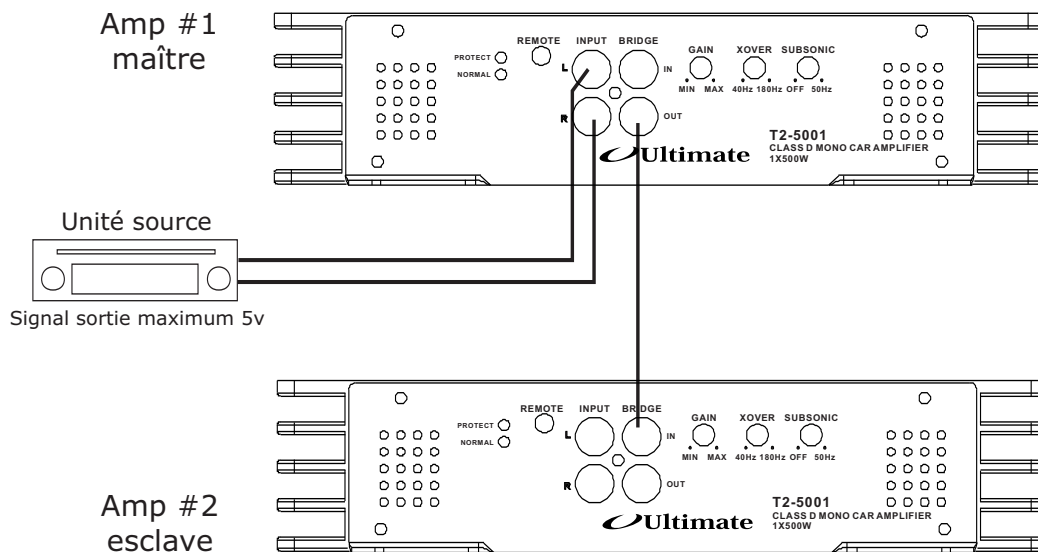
Amp #1
maître

PROTECT
NORMAL
REMOTE
INPUT
BRIDGE
L
IN
R
OUT
GAIN
MIN MAX
XOVER
40Hz 180Hz
SUBSONIC
OFF 50Hz
T2-5001
CLASS D MONO CAR AMPLIFIER
1X500W
Ultimate

Unité source

Signal sortie maximum 5v

PROTECT
NORMAL
REMOTE
INPUT
BRIDGE
L
IN
R
OUT
GAIN
MIN MAX
XOVER
40Hz 180Hz
SUBSONIC
OFF 50Hz
T2-5001
CLASS D MONO CAR AMPLIFIER
1X500W
Ultimate

Amp #2
esclave